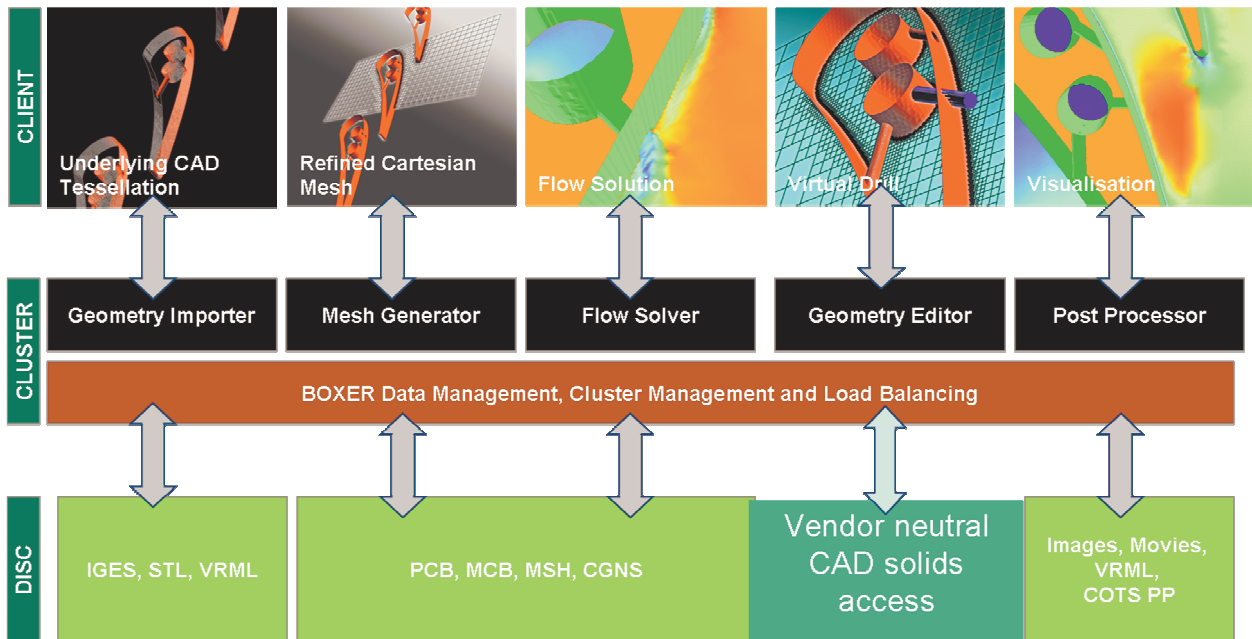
CLIENT

Underlying CAD Tessellation

Refined Cartesian Mesh

Flow Solution

Virtual Drill

Visualisation

CLUSTER

Geometry Importer

Mesh Generator

Flow Solver

Geometry Editor

Post Processor

BOXER Data Management, Cluster Management and Load Balancing

DISC

IGES, STL, VRML

PCB, MCB, MSH, CGNS

Vendor neutral CAD solids access

Images, Movies, VRML, COTS PP